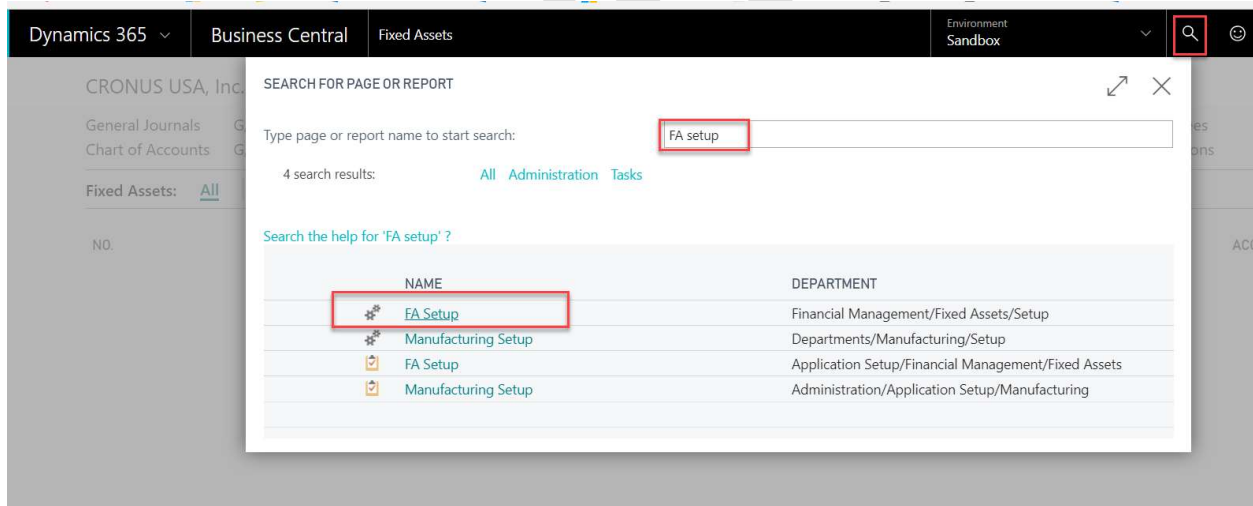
Dynamics 365 Business Central Fixed Assets Environment Sandbox

CRONUS USA, Inc.
General Journals G
Chart of Accounts G
Fixed Assets: All
NO.

SEARCH FOR PAGE OR REPORT

Type page or report name to start search: FA setup

4 search results: All Administration Tasks

Search the help for 'FA setup' ?

| NAME | DEPARTMENT |
|---|---|
| FA Setup | Financial Management/Fixed Assets/Setup |
| Manufacturing Setup | Departments/Manufacturing/Setup |
| FA Setup | Application Setup/Financial Management/Fixed Assets |
| Manufacturing Setup | Administration/Application Setup/Manufacturing |

es
ons
AC